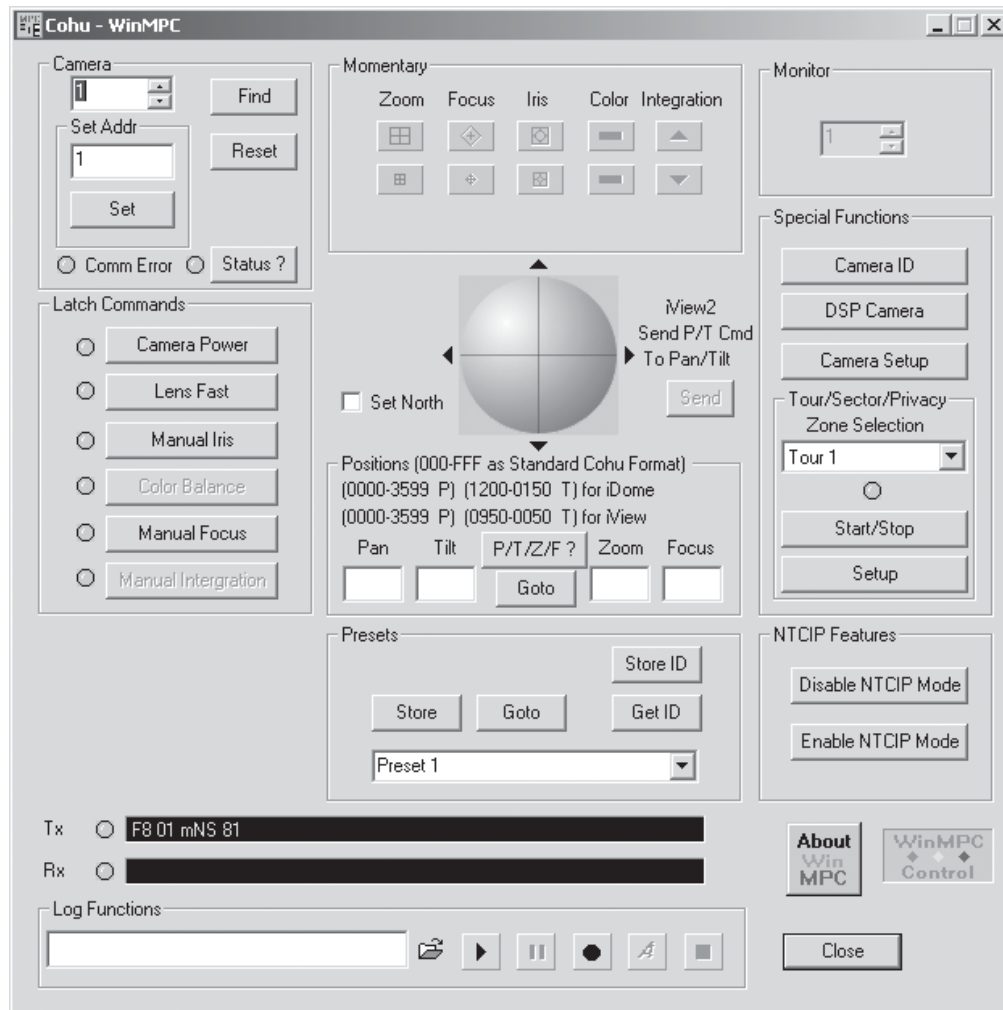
Cohu - WinMPC

Camera
1
Find
Set Addr
1
Reset
Set
Comm Error
Status ?

Momentary
Zoom Focus Iris Color Integration

Monitor
1

Special Functions
Camera ID
DSP Camera
Camera Setup

Latch Commands
Camera Power
Lens Fast
Manual Iris
Color Balance
Manual Focus
Manual Intergration

iView2
Send P/T Cmd
To Pan/Tilt
Send
Set North

Tour/Sector/Privacy
Zone Selection
Tour 1
Start/Stop
Setup

Positions (000-FFF as Standard Cohu Format)
(0000-3599 P) (1200-0150 T) for iDome
(0000-3599 P) (0950-0050 T) for iView
Pan Tilt P/T/Z/F ? Zoom Focus
Goto

Presets
Store ID
Store Goto Get ID
Preset 1

NTCIP Features
Disable NTCIP Mode
Enable NTCIP Mode

Tx F8 01 mNS 81
Rx

About Win MPC
WinMPC Control

Log Functions

Close